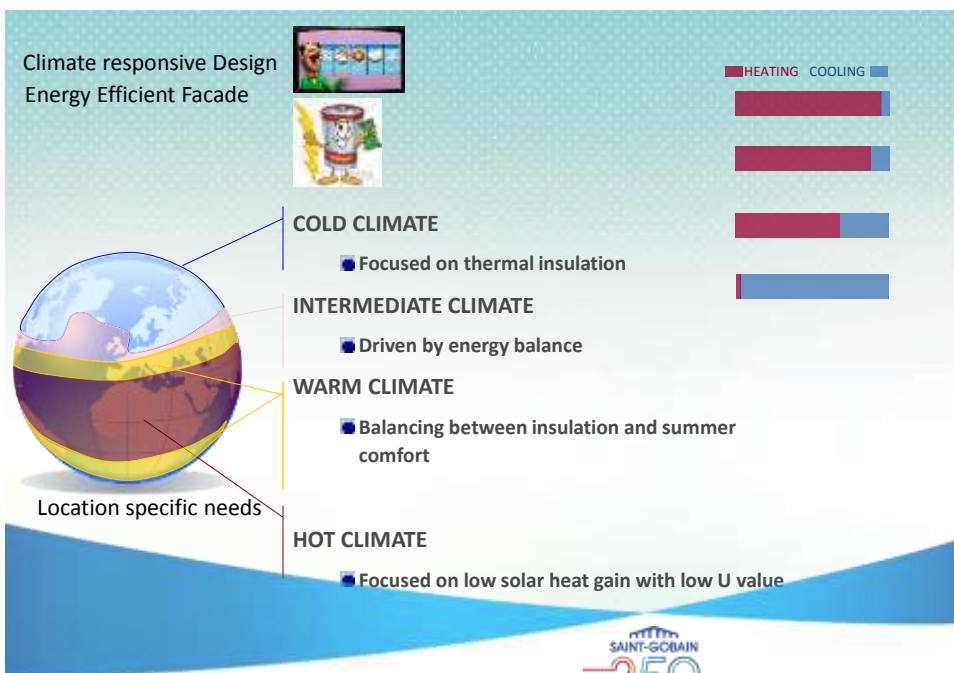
Climate responsive Design
Energy Efficient Facade

HEATING COOLING

COLD CLIMATE

Focused on thermal insulation

INTERMEDIATE CLIMATE

Driven by energy balance

WARM CLIMATE

Balancing between insulation and summer comfort

Location specific needs

HOT CLIMATE

Focused on low solar heat gain with low U value

SAINT-GOBAIN
350